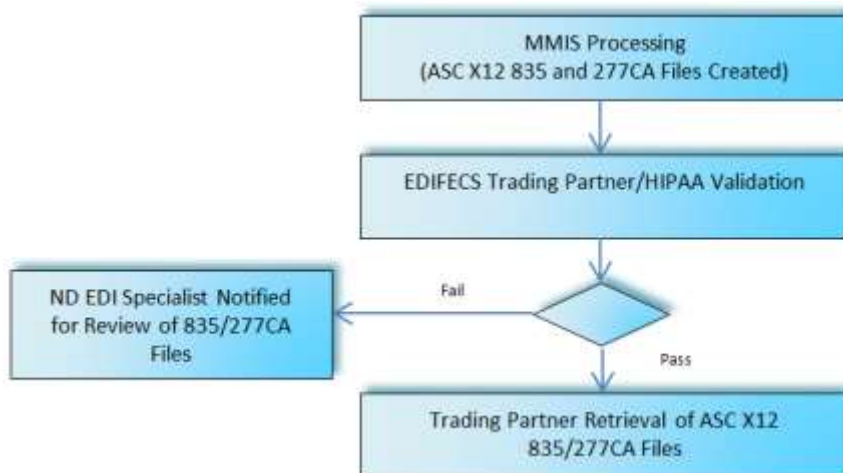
MMIS Processing
(ASC X12 835 and 277CA Files Created)

EDIFECS Trading Partner/HIPAA Validation

ND EDI Specialist Notified for Review of 835/277CA Files

Fail

Pass

Trading Partner Retrieval of ASC X12 835/277CA Files